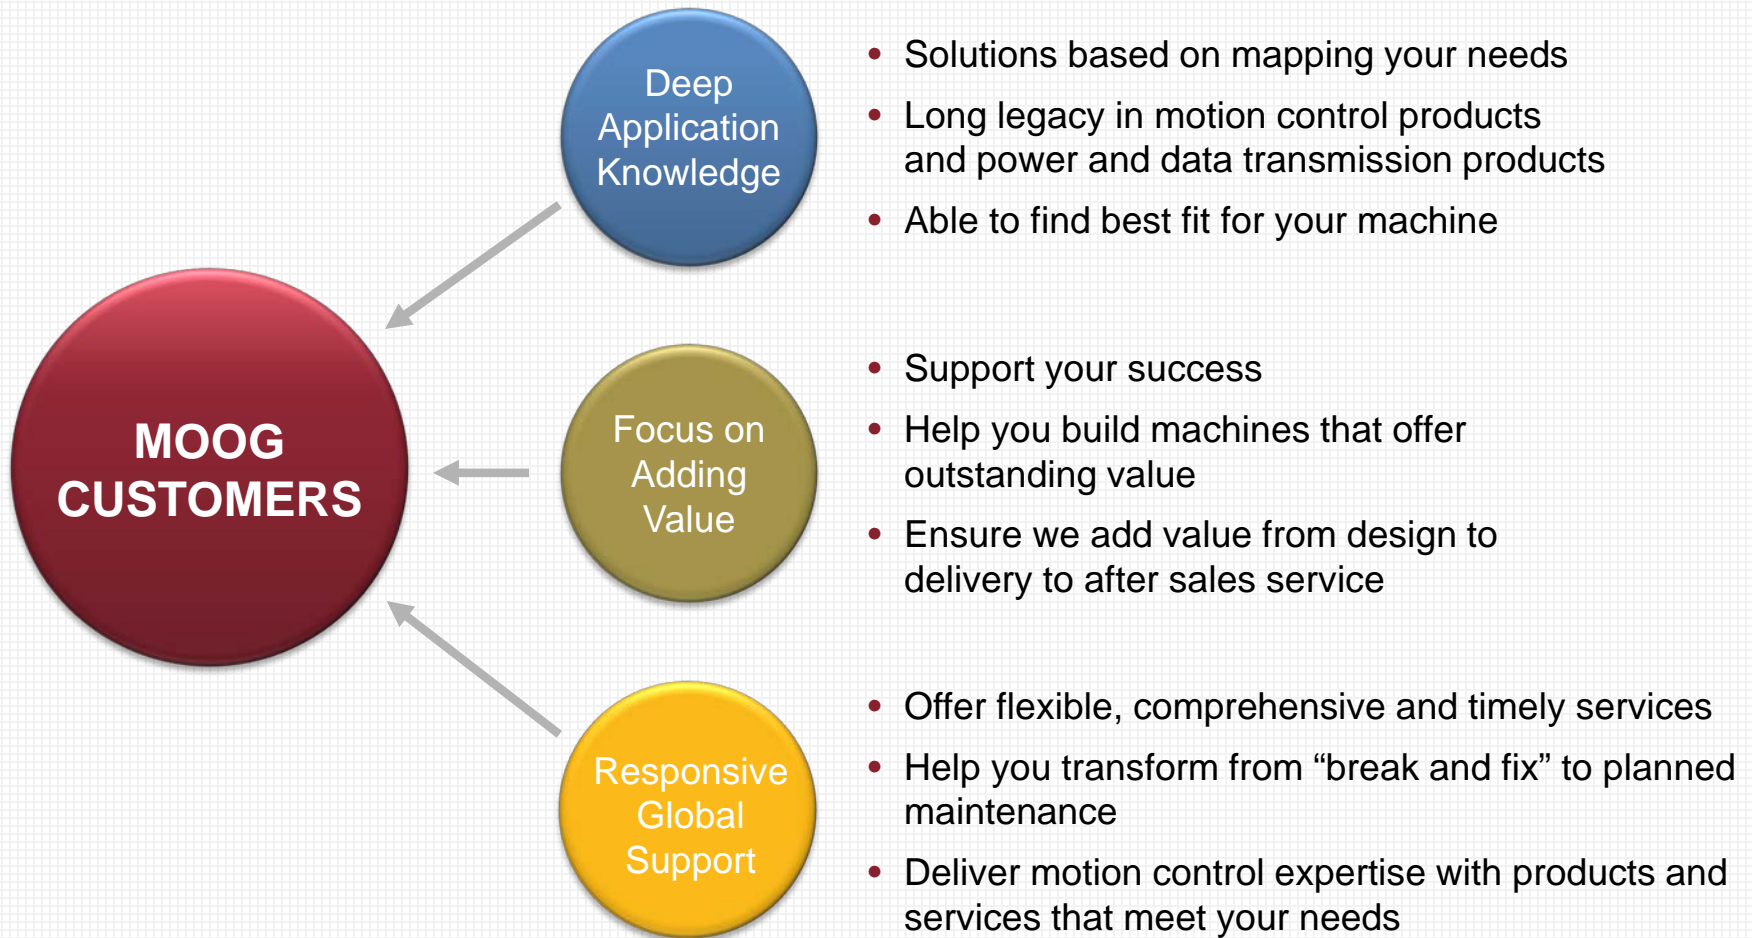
MOOG CUSTOMERS

Deep Application Knowledge

- Solutions based on mapping your needs
- Long legacy in motion control products and power and data transmission products
- Able to find best fit for your machine

Focus on Adding Value

- Support your success
- Help you build machines that offer outstanding value
- Ensure we add value from design to delivery to after sales service

Responsive Global Support

- Offer flexible, comprehensive and timely services
- Help you transform from “break and fix” to planned maintenance
- Deliver motion control expertise with products and services that meet your needs